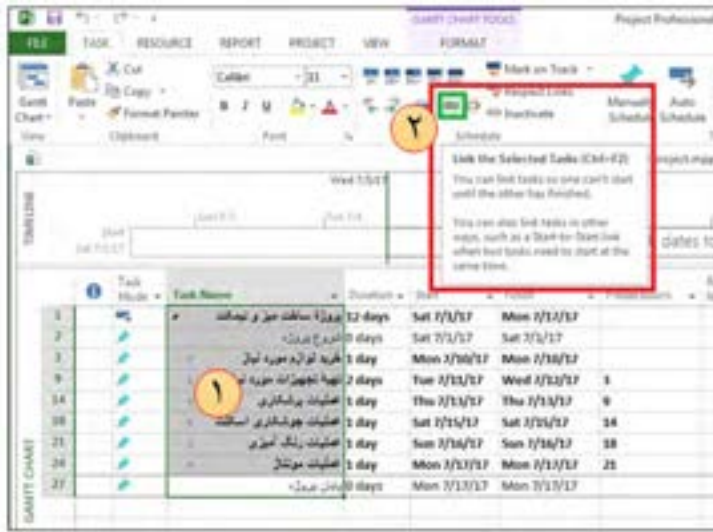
GANTT CHART TOOLS
Project Professional
FILE TASK RESOURCE REPORT PROJECT VIEW FORMAT
Gantt Chart
Paste
Cut
Copy
Format Painter
Calibri 11
Mark on Track
Respect Links
Inactivate
Manually Schedule
Auto Schedule
View Clipboard Font Schedule
۲
Link the Selected Tasks (Ctrl+F2)
You can link tasks so one can't start until the other has finished.
You can also link tasks in other ways, such as a Start-to-Start link when two tasks need to start at the same time.
TIMELINE
Wed 7/5/17
Start Sat 7/1/17
dates to
Task Mode
Task Name
Duration
Start
Finish
Predecessors

| | | Task Name | Duration | Start | Finish | Predecessors |
|---|---|---|---|---|---|---|
| 1 | | پروژه ساخت میز و نیمکت | 12 days | Sat 7/1/17 | Mon 7/17/17 | |
| 2 | | شروع پروژه | 0 days | Sat 7/1/17 | Sat 7/1/17 | |
| 3 | | تهیه لوازم مورد نیاز | 1 day | Mon 7/10/17 | Mon 7/10/17 | |
| 9 | | تهیه تجهیزات مورد نیاز | 2 days | Tue 7/11/17 | Wed 7/12/17 | 3 |
| 14 | | عملیات برشکاری | 1 day | Thu 7/13/17 | Thu 7/13/17 | 9 |
| 18 | | عملیات جوشکاری اسکلت | 1 day | Sat 7/15/17 | Sat 7/15/17 | 14 |
| 21 | | عملیات رنگ آمیزی | 1 day | Sun 7/16/17 | Sun 7/16/17 | 18 |
| 24 | | عملیات مونتاژ | 1 day | Mon 7/17/17 | Mon 7/17/17 | 21 |
| 27 | | پایان پروژه | 0 days | Mon 7/17/17 | Mon 7/17/17 | |

۱
GANTT CHART